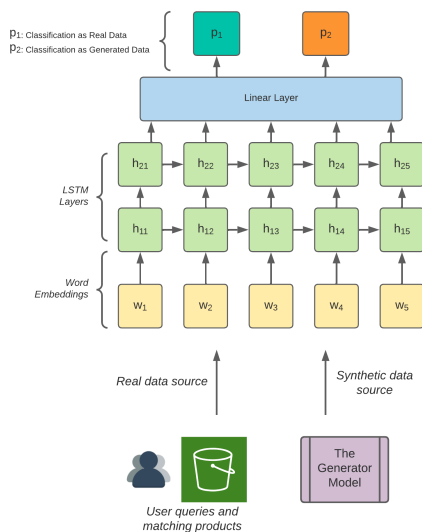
$p_1$: Classification as Real Data
$p_2$: Classification as Generated Data

$p_1$

$p_2$

Linear Layer

LSTM Layers

$h_{21}$ $h_{22}$ $h_{23}$ $h_{24}$ $h_{25}$

$h_{11}$ $h_{12}$ $h_{13}$ $h_{14}$ $h_{15}$

Word Embeddings

$w_1$ $w_2$ $w_3$ $w_4$ $w_5$

Real data source

Synthetic data source

User queries and matching products

The Generator Model